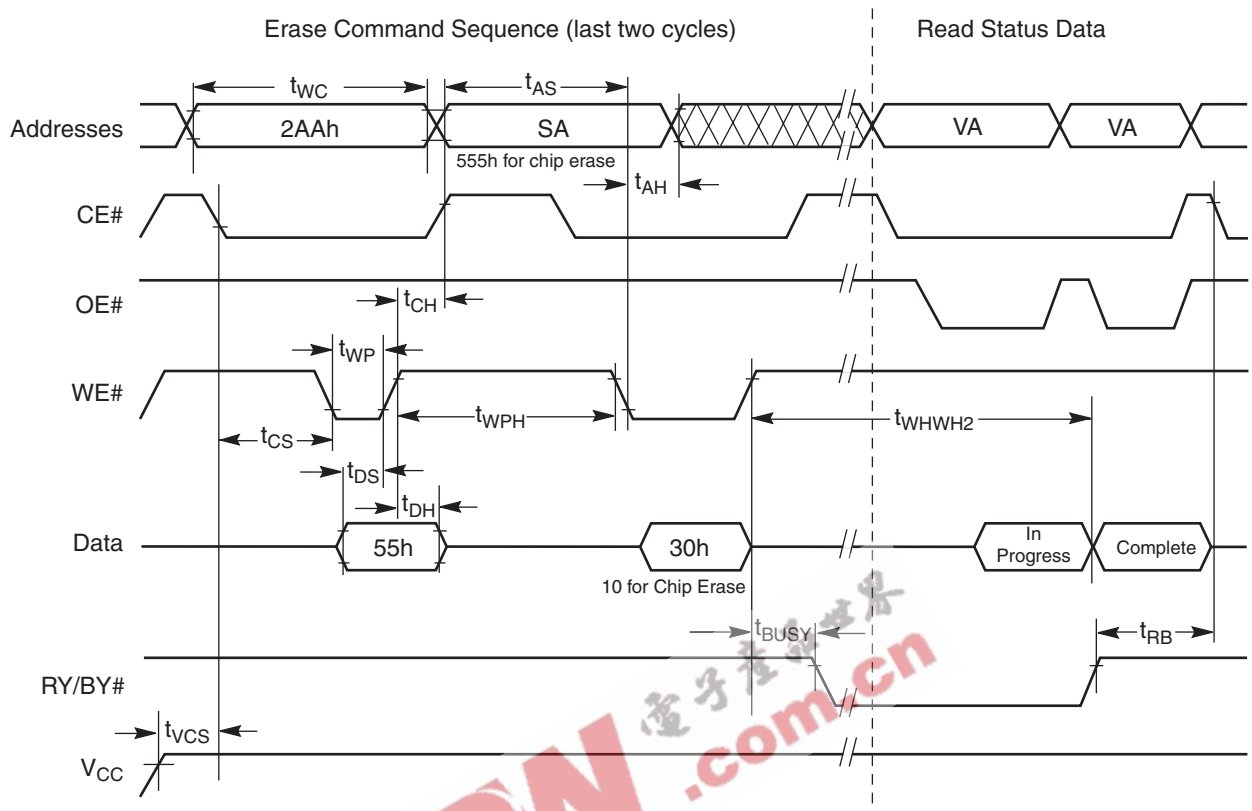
Erase Command Sequence (last two cycles)

Read Status Data

$t_{WC}$

$t_{AS}$

Addresses

2AAh

SA

VA

VA

555h for chip erase

$t_{AH}$

CE#

OE#

$t_{CH}$

$t_{WP}$

WE#

$t_{WPH}$

$t_{WHWH2}$

$t_{CS}$

$t_{DS}$

$t_{DH}$

Data

55h

30h

In Progress

Complete

10 for Chip Erase

$t_{BUSY}$

$t_{RB}$

RY/BY#

$t_{VCS}$

$V_{CC}$

电子产品世界

.com.cn